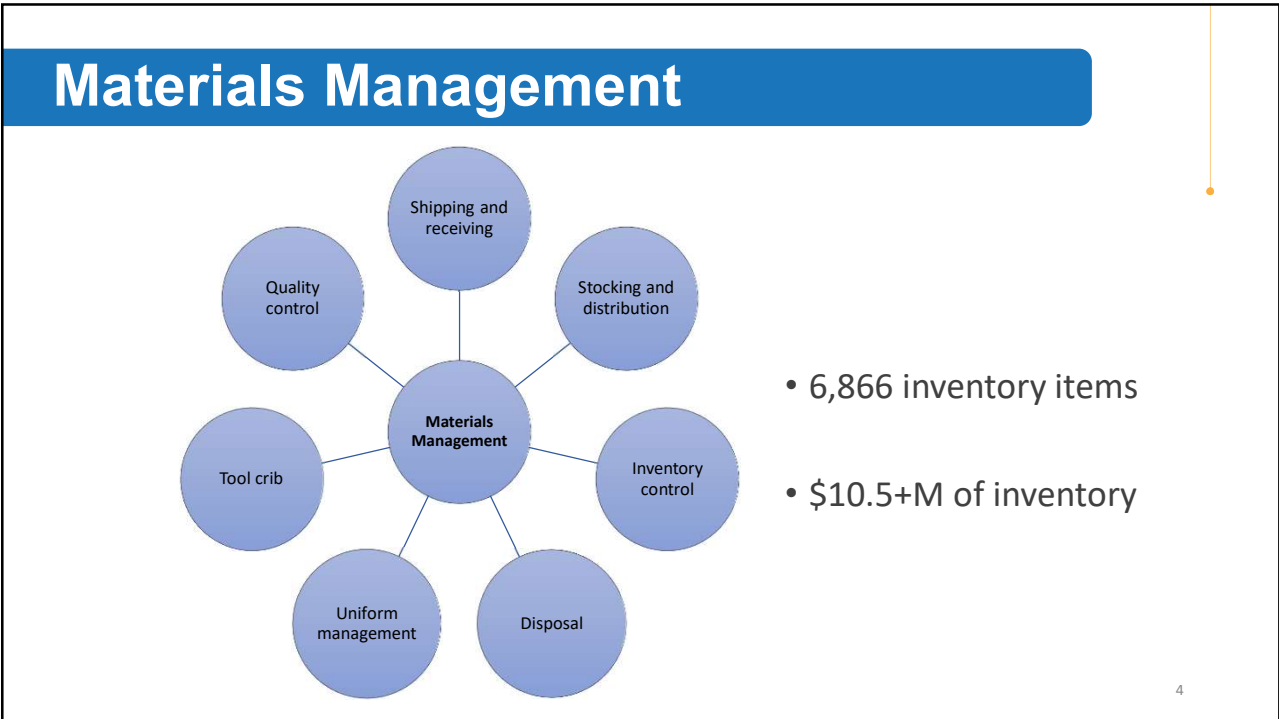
Materials Management

Shipping and receiving

Quality control

Stocking and distribution

Materials Management

Tool crib

Inventory control

Uniform management

Disposal

• 6,866 inventory items

• \$10.5+M of inventory

4